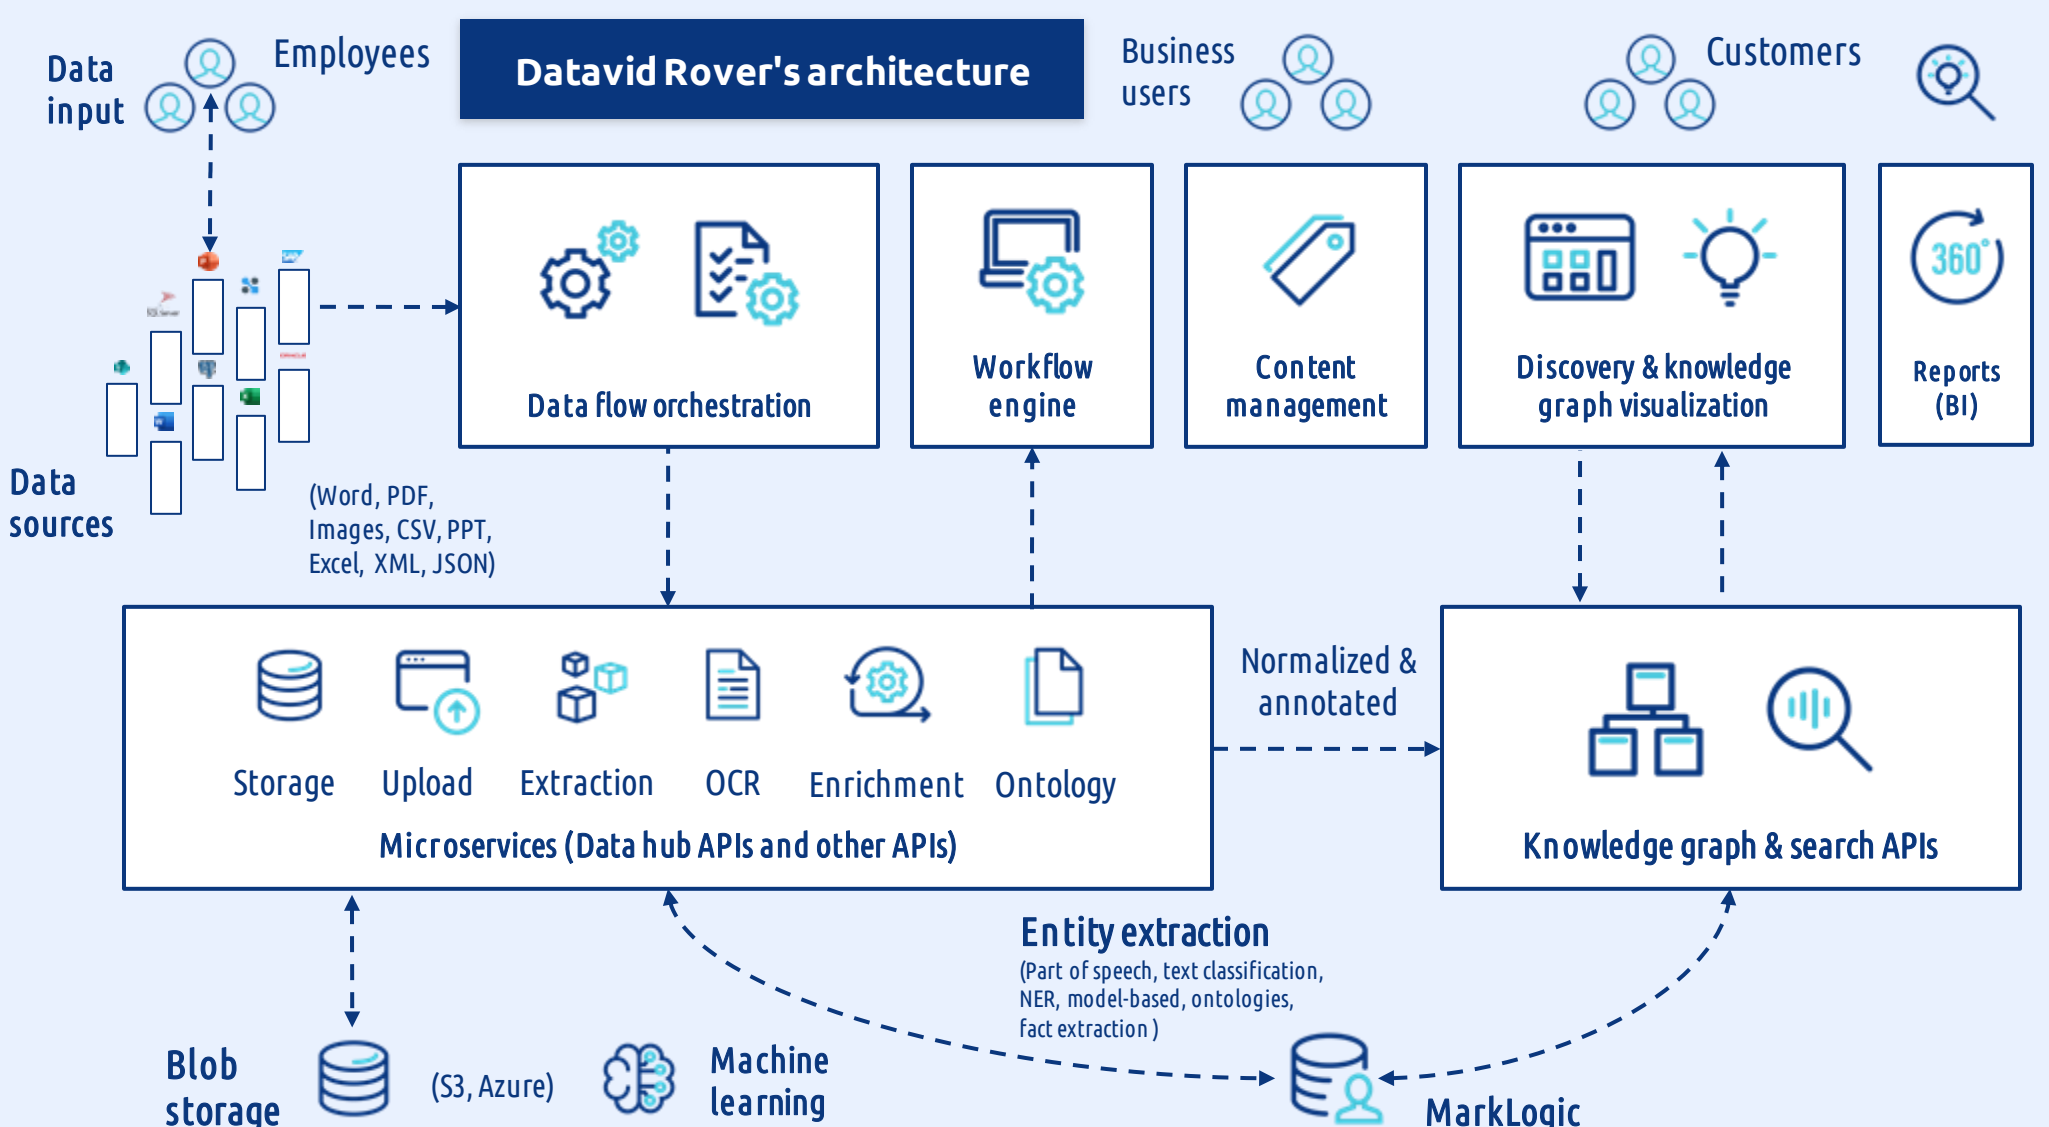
Data input

Employees

Datavid Rover's architecture

Business users

Customers

Data flow orchestration

Workflow engine

Content management

Discovery & knowledge graph visualization

360°

Reports (BI)

Data sources

(Word, PDF, Images, CSV, PPT, Excel, XML, JSON)

Storage

Upload

Extraction

OCR

Enrichment

Ontology

Microservices (Data hub APIs and other APIs)

Normalized & annotated

Knowledge graph & search APIs

Entity extraction
(Part of speech, text classification, NER, model-based, ontologies, fact extraction )

Blob storage

(S3, Azure)

Machine learning

MarkLogic